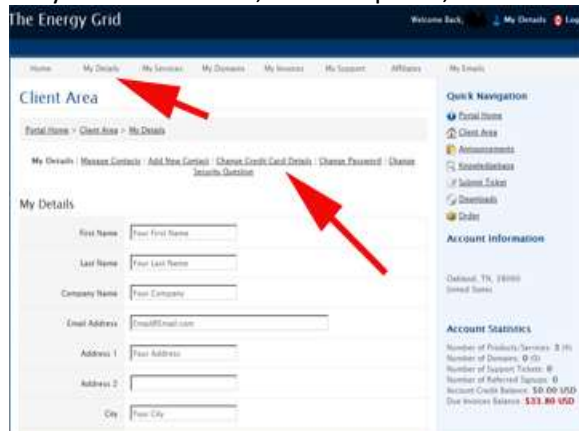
The Energy Grid

Welcome Back, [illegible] | My Details | Log

Home | My Details | My Services | My Domains | My Invoices | My Support | Affiliates | My Emails

Client Area

Portal Home > Client Area > My Details

My Details | Manage Contacts | Add New Contact | Change Credit Card Details | Change Password | Change Security Question

My Details

First Name: Your First Name

Last Name: Your Last Name

Company Name: Your Company

Email Address: Email@Email.com

Address 1: Your Address

Address 2:

City: Your City

Quick Navigation

Portal Home
Client Area
Announcements
Knowledgebase
Submit Ticket
Downloads
Order

Account Information

Oakland, TN, 38060
United States

Account Statistics

Number of Products/Services: 3 (3)
Number of Domains: 0 (0)
Number of Support Tickets: 0
Number of Referred Signups: 0
Account Credit Balance: $0.00 USD
Due Invoices Balance: $33.80 USD